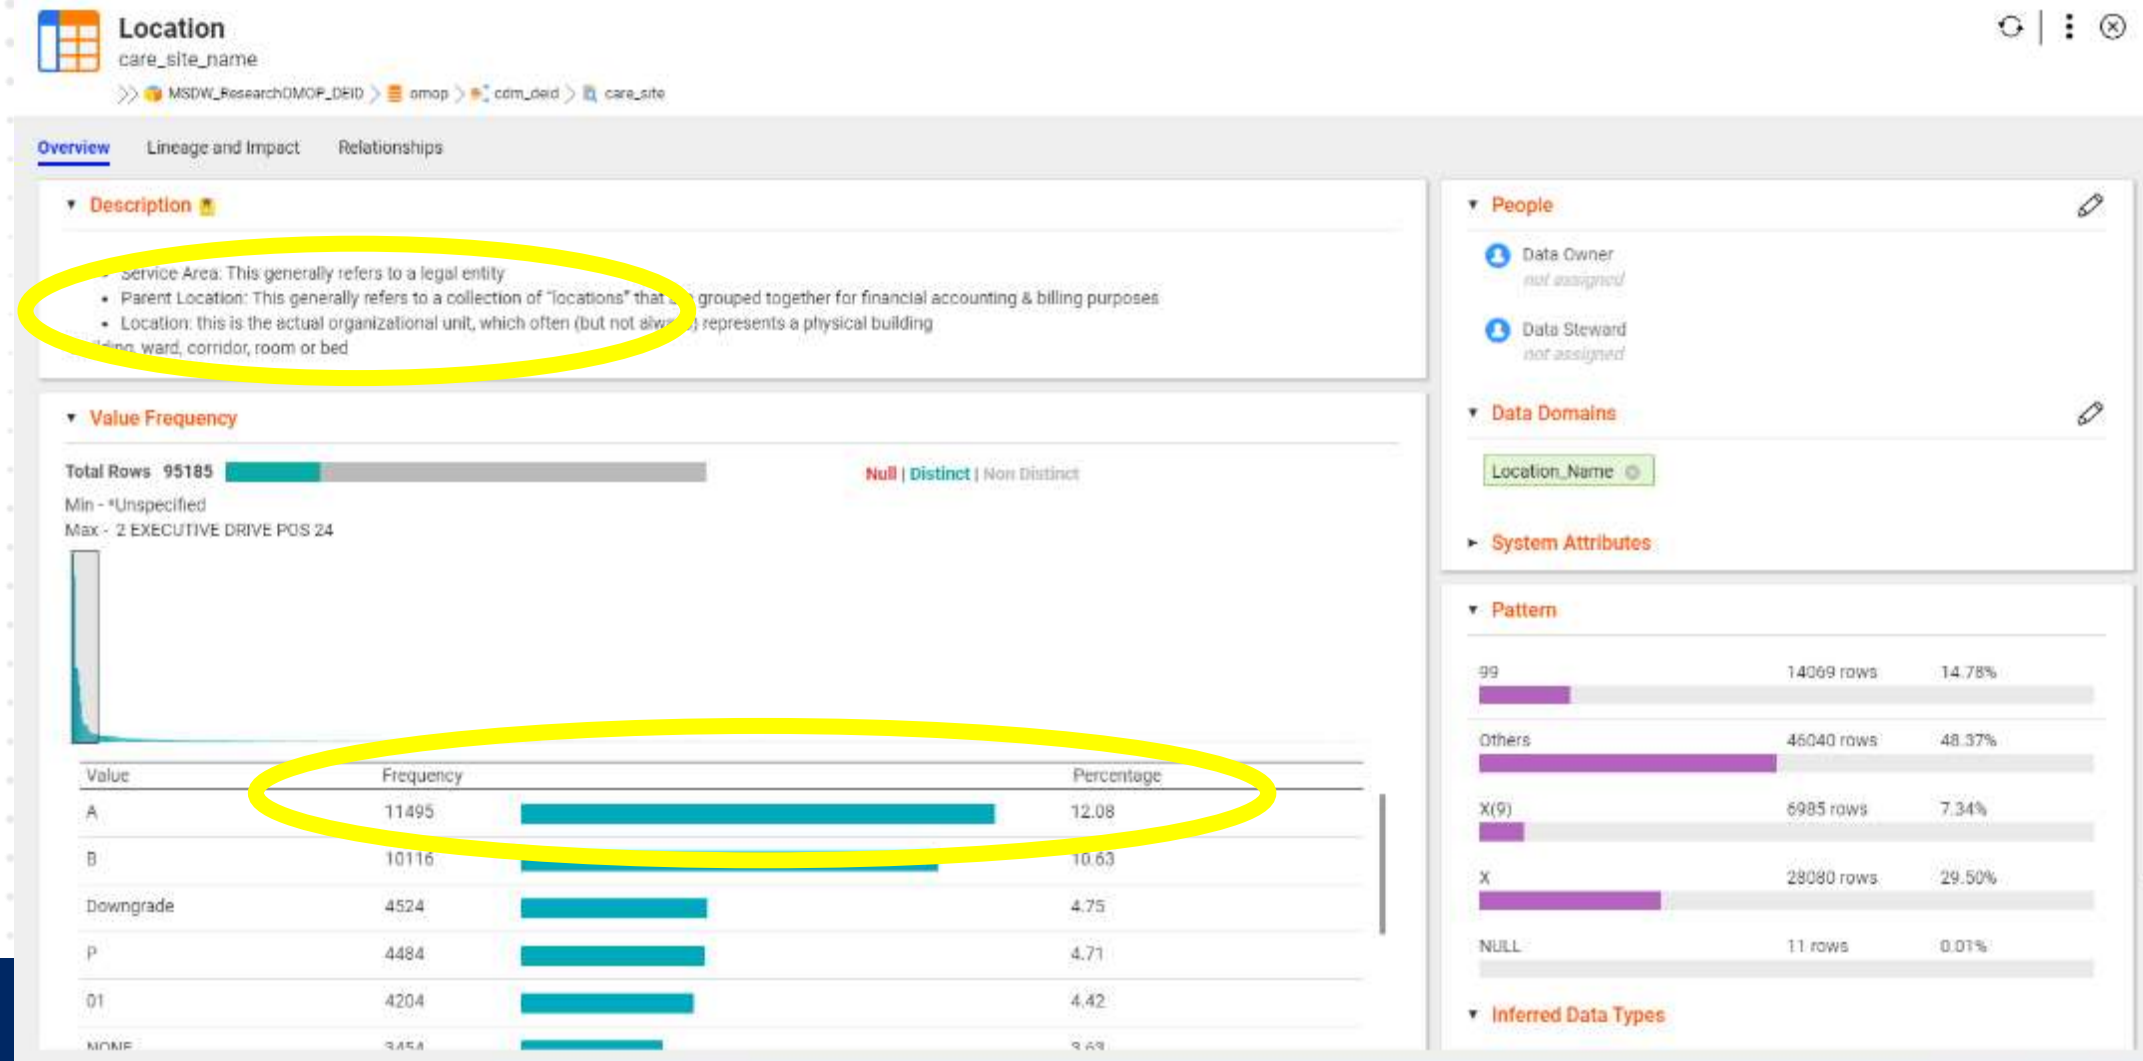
Location
care_site_name

MSDW_ResearchOMOP_DEID > omop > cdm_deid > care_site

Overview Lineage and Impact Relationships

Description

- Service Area: This generally refers to a legal entity
- Parent Location: This generally refers to a collection of "locations" that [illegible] grouped together for financial accounting & billing purposes
- Location: this is the actual organizational unit, which often (but not alw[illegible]) represents a physical building

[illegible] ward, corridor, room or bed

Value Frequency

Total Rows 95185

Null | Distinct | Non Distinct

Min - *Unspecified
Max - 2 EXECUTIVE DRIVE POS 24

| Value | Frequency | Percentage |
|---|---|---|
| A | 11495 | 12.08 |
| B | 10116 | 10.63 |
| Downgrade | 4524 | 4.75 |
| P | 4484 | 4.71 |
| 01 | 4204 | 4.42 |
| NONE | 3454 | 3.63 |

People

Data Owner
not assigned

Data Steward
not assigned

Data Domains

Location_Name

System Attributes

Pattern

99 14069 rows 14.78%
Others 46040 rows 48.37%
X(9) 6985 rows 7.34%
X 28080 rows 29.50%
NULL 11 rows 0.01%

Inferred Data Types